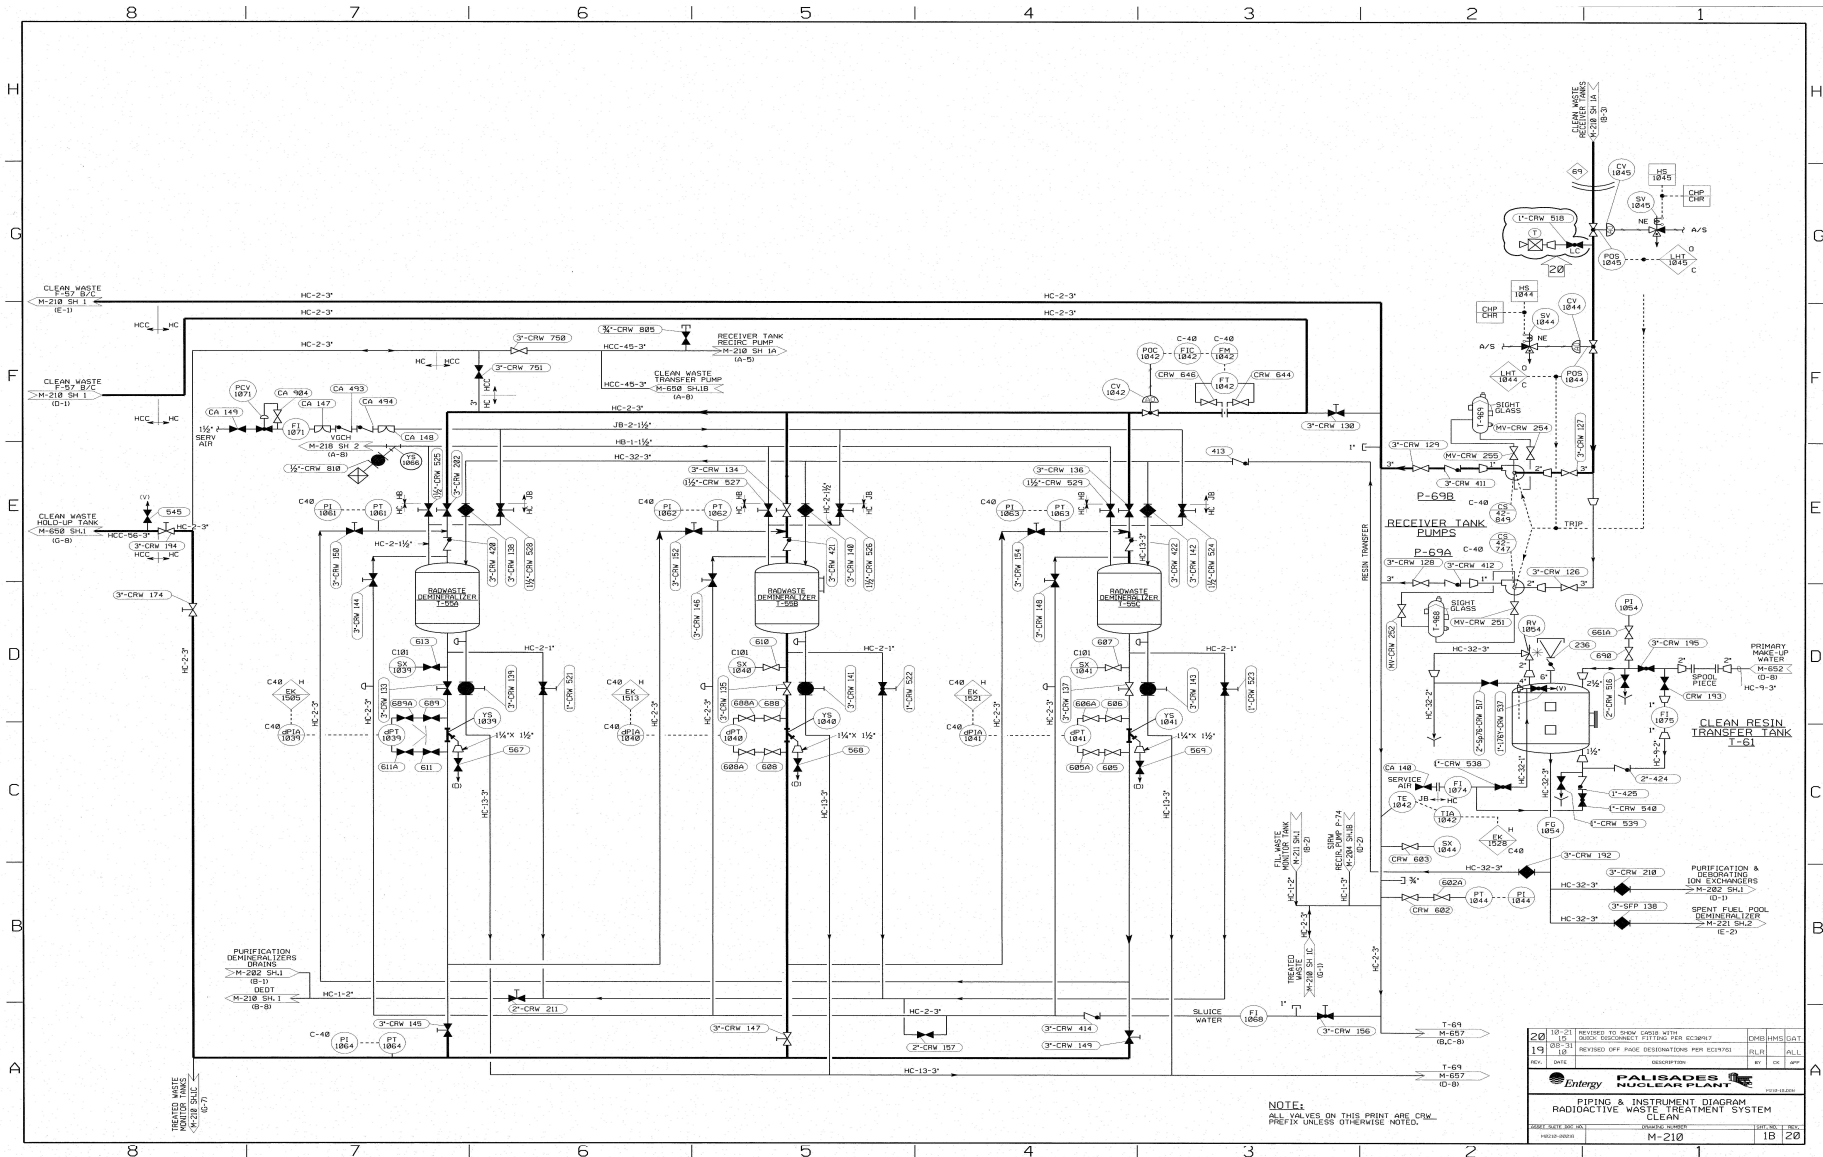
8 7 6 5 4 3 2 1

H G F E D C B A

CLEAN WASTE RECEIVER TANKS M-210 SH 1A (B-3)

CV 1045
HS 1045
CHP CHR
SV 1045
NE
A/S
69
1"-CRW 518
T
LC
20
POS 1045
LHT 1045
O C

CLEAN WASTE F-57 B/C M-210 SH 1 (E-1)
HC-2-3"
HC-2-3"
HCC HC
HC-2-3"
3"-CRW 750
3/4"-CRW 805
RECEIVER TANK RECIRC PUMP M-210 SH 1A (A-5)
HCC-45-3"
HC HCC
3"-CRW 751
HCC-45-3"
CLEAN WASTE TRANSFER PUMP M-650 SH.1B (A-8)
HS 1044
CHP CHR
SV 1044
CV 1044
A/S
NE
O
LHT 1044 C
POS 1044

CLEAN WASTE F-57 B/C M-210 SH 1 (D-1)
PCV 1071
CA 904
CA 493
CA 149
CA 147
CA 494
1 1/2" SERV AIR
FI 1071
VGCH M-218 SH 2 (A-8)
CA 148
1/2"-CRW 810
YS 1066
HCC HC

C-40 C-40
POC 1042
FIC 1042
FM 1042
CRW 646
FT 1042
CRW 644
CV 1042
3"-CRW 130
HC-2-3"
JB-2-1 1/2"
HB-1-1 1/2"
HC-32-3"
413
1"
T-969
SIGHT GLASS
MV-CRW 254
3"-CRW 129
MV-CRW 255
3"-CRW 127
3"-CRW 411
P-69B
C-40
CS 42-849
TRIP

CLEAN WASTE HOLD-UP TANK M-650 SH.1 (G-8)
(V)
545
HC-2-3"
HCC-56-3"
3"-CRW 194
C40
PI 1061
PT 1061
HC-2-1 1/2"
3"-CRW 134
1 1/2"-CRW 527
C40
PI 1062
PT 1062
3"-CRW 136
1 1/2"-CRW 529
C40
PI 1063
PT 1063
RECEIVER TANK PUMPS
P-69A
C-40
CS 42-747
3"-CRW 128
3"-CRW 412
3"-CRW 126
RESIN TRANSFER

3"-CRW 174
3"-CRW 150
3"-CRW 144
1 1/2"-CRW 525
3"-CRW 202
3"-CRW 420
3"-CRW 138
1 1/2"-CRW 528
3"-CRW 152
3"-CRW 146
3"-CRW 421
3"-CRW 140
1 1/2"-CRW 526
3"-CRW 154
3"-CRW 148
3"-CRW 422
3"-CRW 142
1 1/2"-CRW 524

RADWASTE DEMINERALIZER T-55A
RADWASTE DEMINERALIZER T-55B
RADWASTE DEMINERALIZER T-55C

T-968
SIGHT GLASS
MV-CRW 251
MV-CRW 252
PI 1054
RV 1054
661A
236
690
3"-CRW 195
PRIMARY MAKE-UP WATER M-652 (D-8)
HC-9-3"
SPOOL PIECE
CRW 193
FI 1075

613
610
607
C101
SX 1039
C101
SX 1040
C101
SX 1041
HC-2-1"
HC-2-1"
HC-2-1"
HC-32-3"
C40 H
EK 1505
C40 H
EK 1513
C40 H
EK 1521
C40
dPIA 1039
C40
dPIA 1040
C40
dPIA 1041
609A 609
dPT 1039
YS 1039
611A 611
1 1/4"x 1 1/2"
567
608A 608
dPT 1040
YS 1040
608A 608
1 1/4"x 1 1/2"
568
606A 606
dPT 1041
YS 1041
605A 605
1 1/4"x 1 1/2"
569
3"-CRW 133
3"-CRW 139
1"-CRW 521
3"-CRW 135
3"-CRW 141
1"-CRW 522
3"-CRW 137
3"-CRW 143
1"-CRW 523
HC-2-3"
HC-13-3"
(D)

CLEAN RESIN TRANSFER TANK T-61
HC-32-2"
2"-CRW 517
1"-CRW 537
2"-CRW 516
2 1/2"
1 1/2"
1"-CRW 538
CA 140
SERVICE AIR
FI 1074
TE 1042
JB HC
TIA 1042
HC-32-1"
HC-32-3"
FG 1054
2"-424
1"-425
1"-CRW 540
1"-CRW 539
EK 1528 H
C40
SX 1044
CRW 603

FIL WASTE MONITOR TANK M-211 SH.1 (B-2)
SIRW RECIR.PUMP P-74 M-204 SH.1B (G-2)
HC-1-2"
HC-1-3"
HC-2-3"
HC-32-3"
3"-CRW 192
3"-CRW 210
PURIFICATION & DEBORATING ION EXCHANGERS M-202 SH.1 (D-1)
HC-32-3"
3/4"
602A
PT 1044
PI 1044
CRW 602
3"-SFP 138
SPENT FUEL POOL DEMINERALIZER M-221 SH.2 (E-2)
HC-32-3"

PURIFICATION DEMINERALIZERS DRAINS M-202 SH.1 (B-1)
DEDT M-210 SH.1 (B-8)
HC-1-2"
2"-CRW 211
TREATED WASTE M-210 SH 1C (G-1)
C-40
PI 1064
PT 1064
3"-CRW 145
3"-CRW 147
HC-2-3"
2"-CRW 157
3"-CRW 414
3"-CRW 149
SLUICE WATER
FI 1068
1"
3"-CRW 156
T-69 M-657 (B,C-8)
T-69 M-657 (D-8)
HC-13-3"

TREATED WASTE MONITOR TANKS M-210 SH.1C (G-7)

NOTE:
ALL VALVES ON THIS PRINT ARE CRW PREFIX UNLESS OTHERWISE NOTED.

| 20 | 10-21 15 | REVISED TO SHOW CA518 WITH QUICK DISCONNECT FITTING PER EC38917 | DMB | HMS | GAT |
| 19 | 08-31 10 | REVISED OFF PAGE DESIGNATIONS PER EC19761 | RLR | | ALL |
| REV. | DATE | DESCRIPTION | BY | CK | APP |

Entergy PALISADES NUCLEAR PLANT
PIPING & INSTRUMENT DIAGRAM
RADIOACTIVE WASTE TREATMENT SYSTEM
CLEAN
DRAWING NUMBER M-210
SHT. NO. 1B
REV. 20